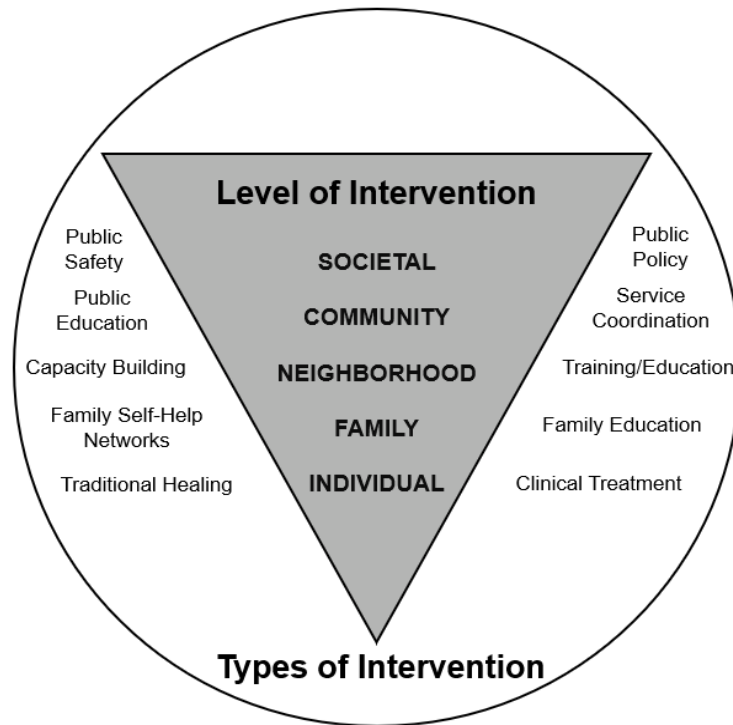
Level of Intervention

Public Safety

Public Education

Capacity Building

Family Self-Help Networks

Traditional Healing

SOCIETAL

COMMUNITY

NEIGHBORHOOD

FAMILY

INDIVIDUAL

Public Policy

Service Coordination

Training/Education

Family Education

Clinical Treatment

Types of Intervention